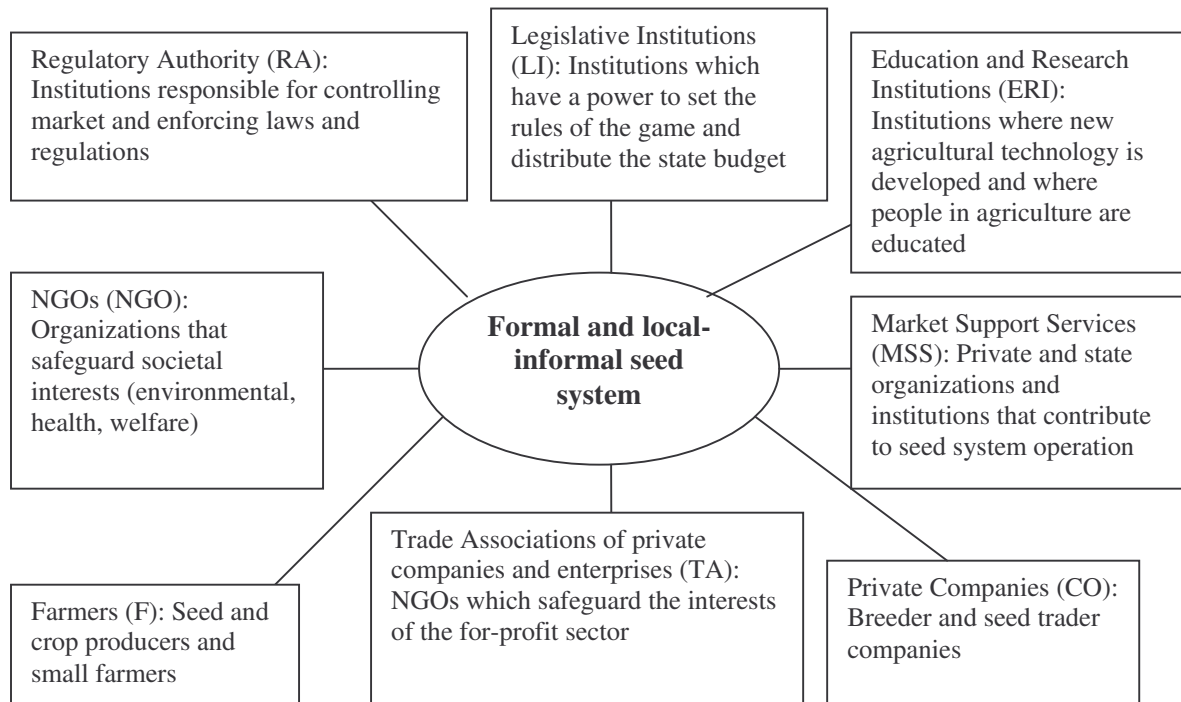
Regulatory Authority (RA): Institutions responsible for controlling market and enforcing laws and regulations

Legislative Institutions (LI): Institutions which have a power to set the rules of the game and distribute the state budget

Education and Research Institutions (ERI): Institutions where new agricultural technology is developed and where people in agriculture are educated

NGOs (NGO): Organizations that safeguard societal interests (environmental, health, welfare)

**Formal and local-informal seed system**

Market Support Services (MSS): Private and state organizations and institutions that contribute to seed system operation

Farmers (F): Seed and crop producers and small farmers

Trade Associations of private companies and enterprises (TA): NGOs which safeguard the interests of the for-profit sector

Private Companies (CO): Breeder and seed trader companies